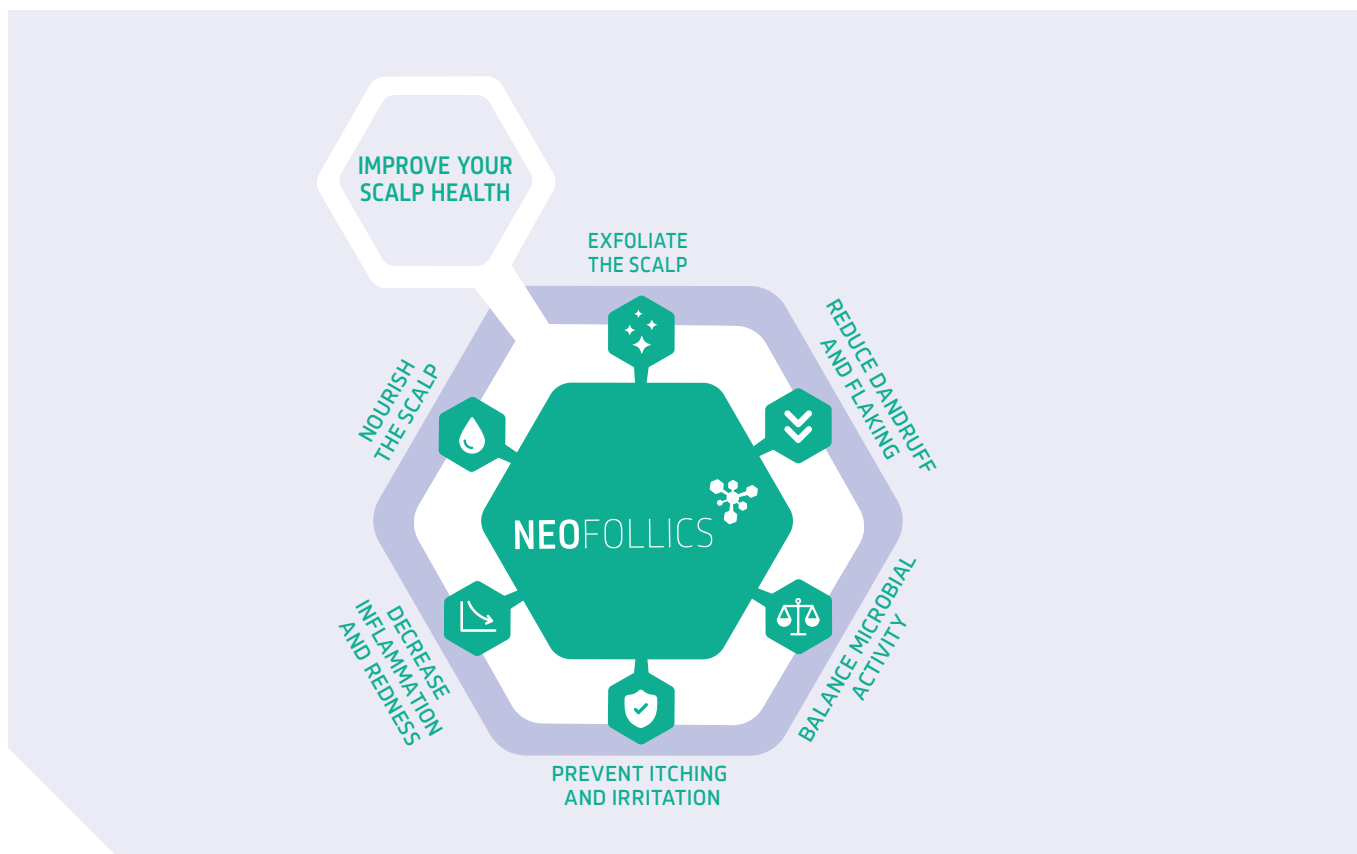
IMPROVE YOUR SCALP HEALTH

EXFOLIATE THE SCALP

REDUCE DANDRUFF AND FLAKING

BALANCE MICROBIAL ACTIVITY

PREVENT ITCHING AND IRRITATION

DECREASE INFLAMMATION AND REDNESS

NOURISH THE SCALP

NEOFOLLICS